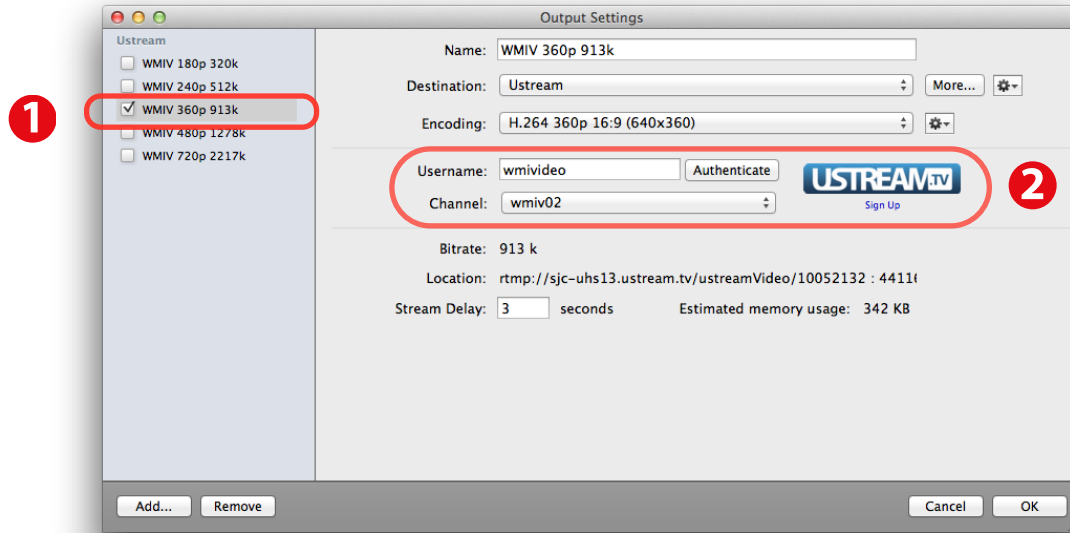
Output Settings

Ustream
WMIV 180p 320k
WMIV 240p 512k
WMIV 360p 913k
WMIV 480p 1278k
WMIV 720p 2217k

1

Name: WMIV 360p 913k
Destination: Ustream
More...
Encoding: H.264 360p 16:9 (640x360)

Username: wmivideo
Authenticate
Channel: wmiv02
USTREAM.TV
Sign Up

2

Bitrate: 913 k
Location: rtmp://sjc-uhs13.ustream.tv/ustreamVideo/10052132 : 4411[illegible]
Stream Delay: 3 seconds
Estimated memory usage: 342 KB

Add...
Remove
Cancel
OK